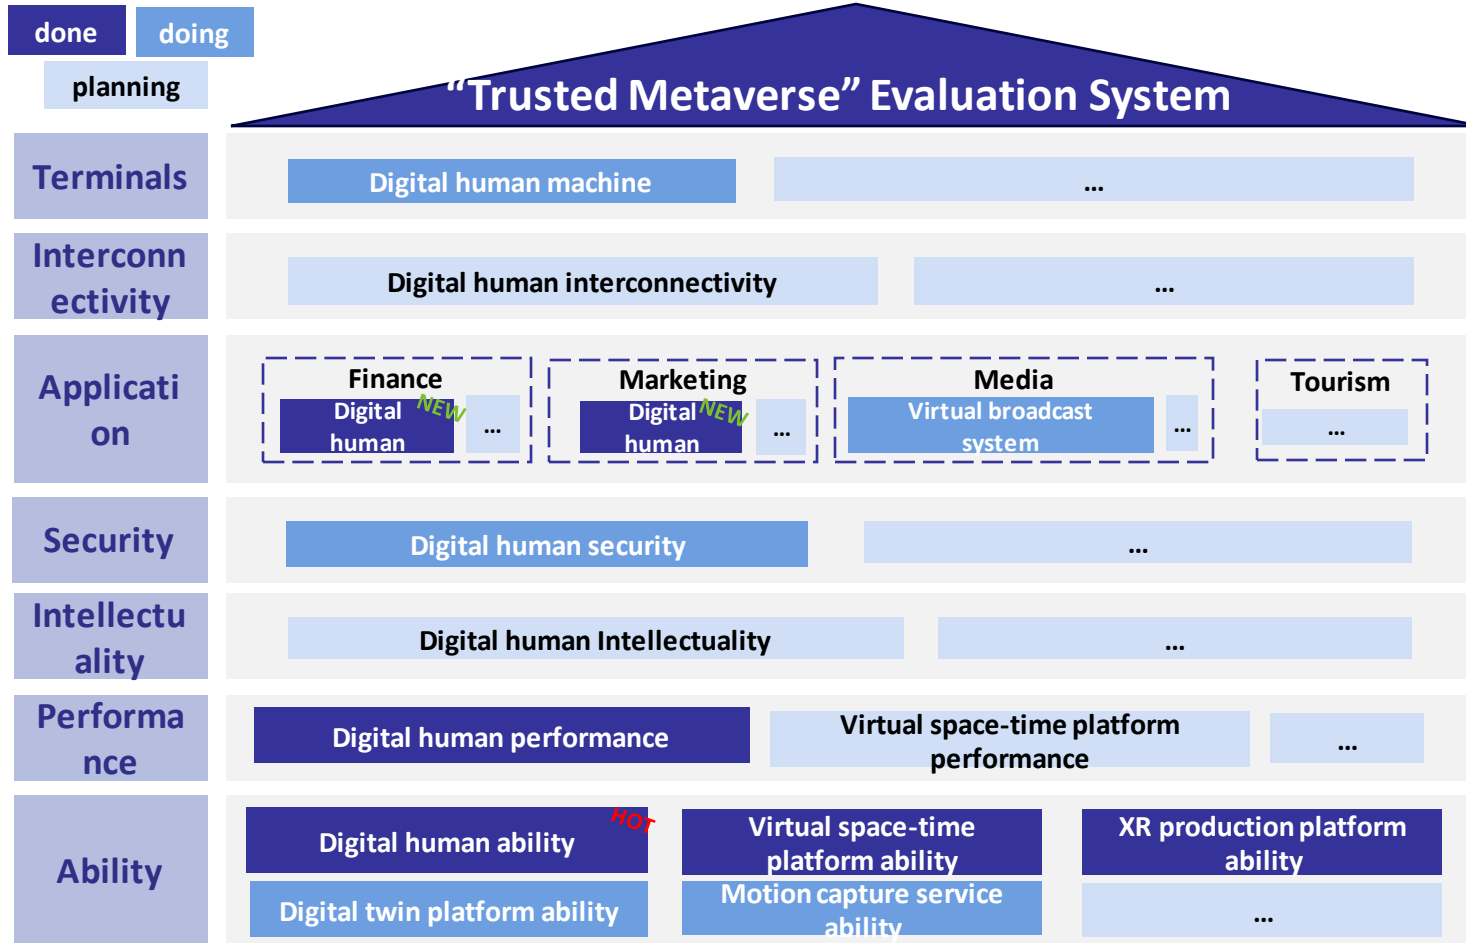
done doing
planning

“Trusted Metaverse” Evaluation System

Terminals
Digital human machine
...

Interconnectivity
Digital human interconnectivity
...

Application
Finance
Digital human NEW
...
Marketing
Digital human NEW
...
Media
Virtual broadcast system
...
Tourism
...

Security
Digital human security
...

Intellectuality
Digital human Intellectuality
...

Performance
Digital human performance
Virtual space-time platform performance
...

Ability
Digital human ability HOT
Virtual space-time platform ability
XR production platform ability
Digital twin platform ability
Motion capture service ability
...